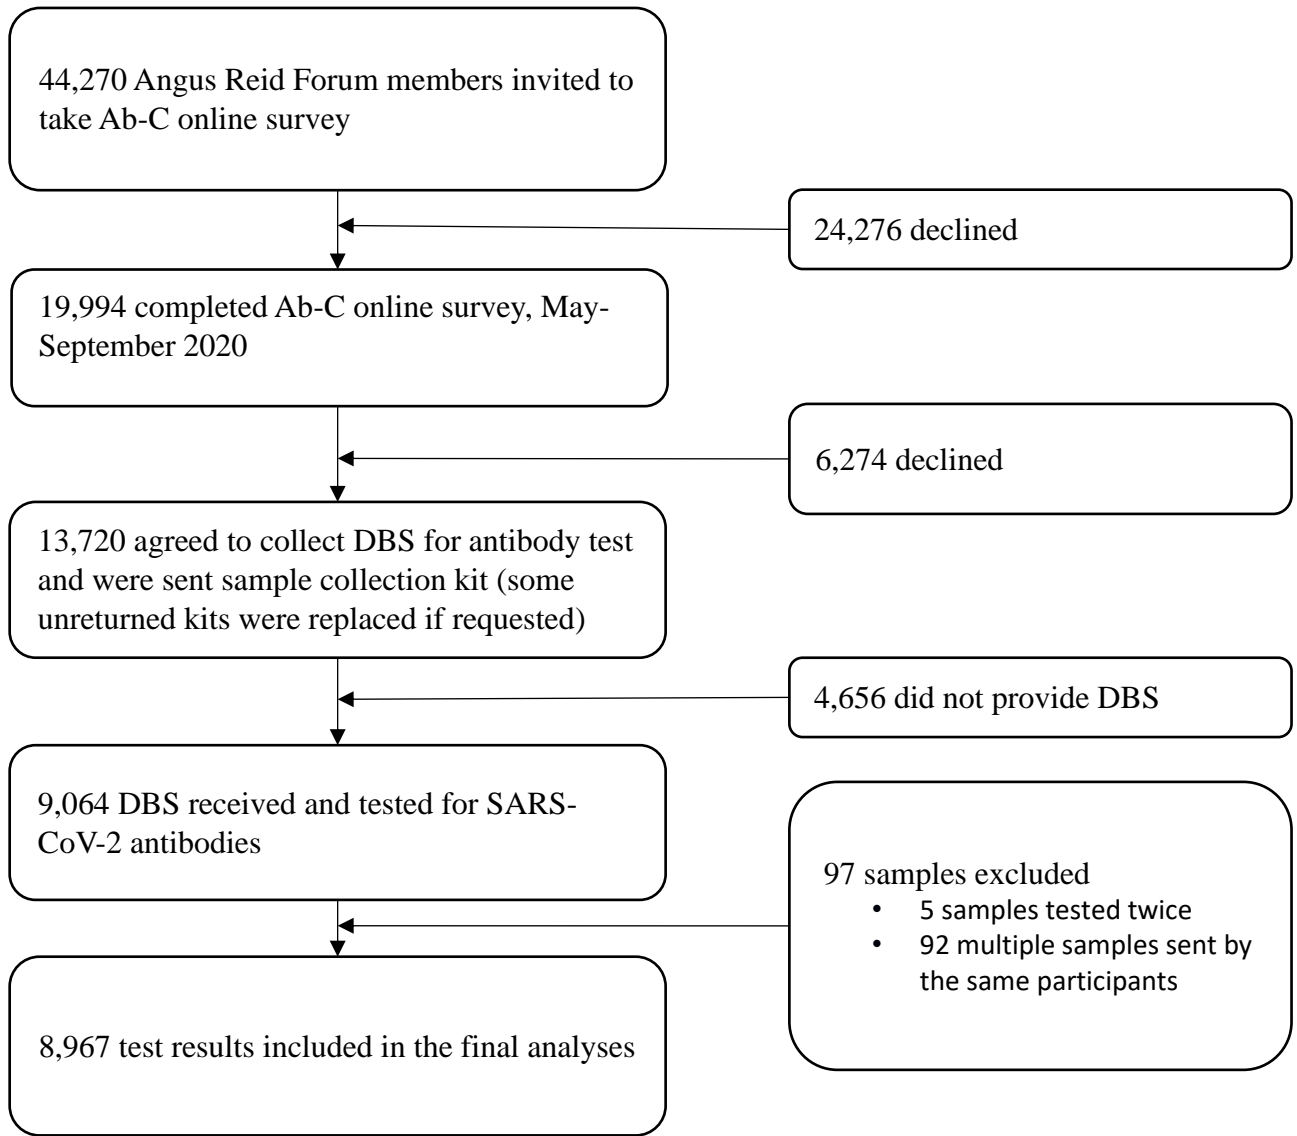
44,270 Angus Reid Forum members invited to take Ab-C online survey

24,276 declined

19,994 completed Ab-C online survey, May-September 2020

6,274 declined

13,720 agreed to collect DBS for antibody test and were sent sample collection kit (some unreturned kits were replaced if requested)

4,656 did not provide DBS

9,064 DBS received and tested for SARS-CoV-2 antibodies

97 samples excluded
• 5 samples tested twice
• 92 multiple samples sent by the same participants

8,967 test results included in the final analyses